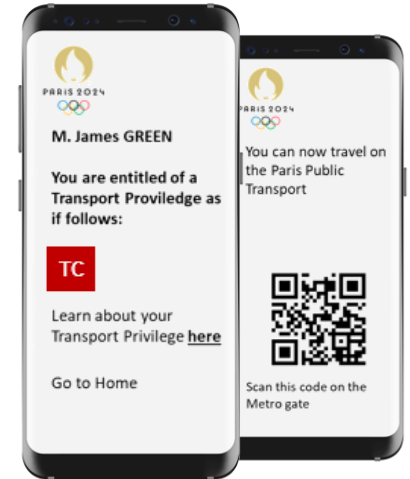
PARIS 2024

M. James GREEN

You are entitled of a Transport Provildege as if follows:

TC

Learn about your Transport Privilege here

Go to Home

PARIS 2024

You can now travel on the Paris Public Transport

Scan this code on the Metro gate